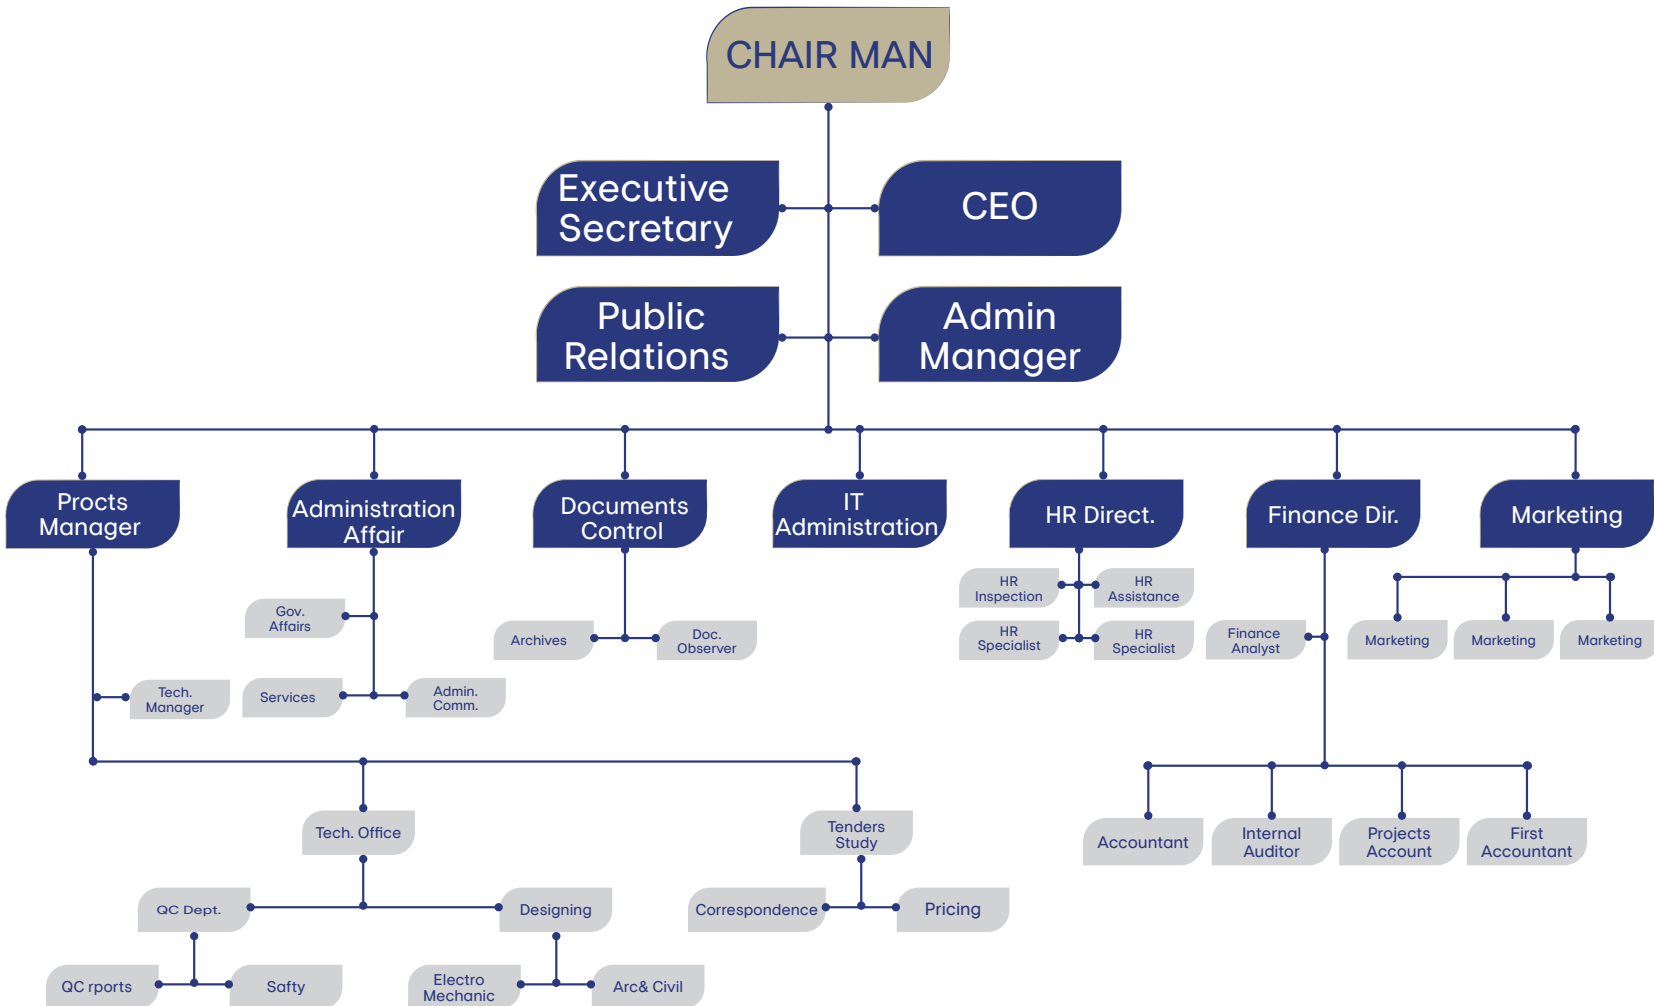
CHAIR MAN

Executive Secretary

CEO

Public Relations

Admin Manager

Procts Manager

Administration Affair

Documents Control

IT Administration

HR Direct.

Finance Dir.

Marketing

Gov. Affairs

Archives

Doc. Observer

HR Inspection

HR Assistance

HR Specialist

HR Specialist

Finance Analyst

Marketing

Marketing

Marketing

Tech. Manager

Services

Admin. Comm.

Tech. Office

Tenders Study

Accountant

Internal Auditor

Projects Account

First Accountant

QC Dept.

Designing

Correspondence

Pricing

QC rports

Safty

Electro Mechanic

Arc& Civil